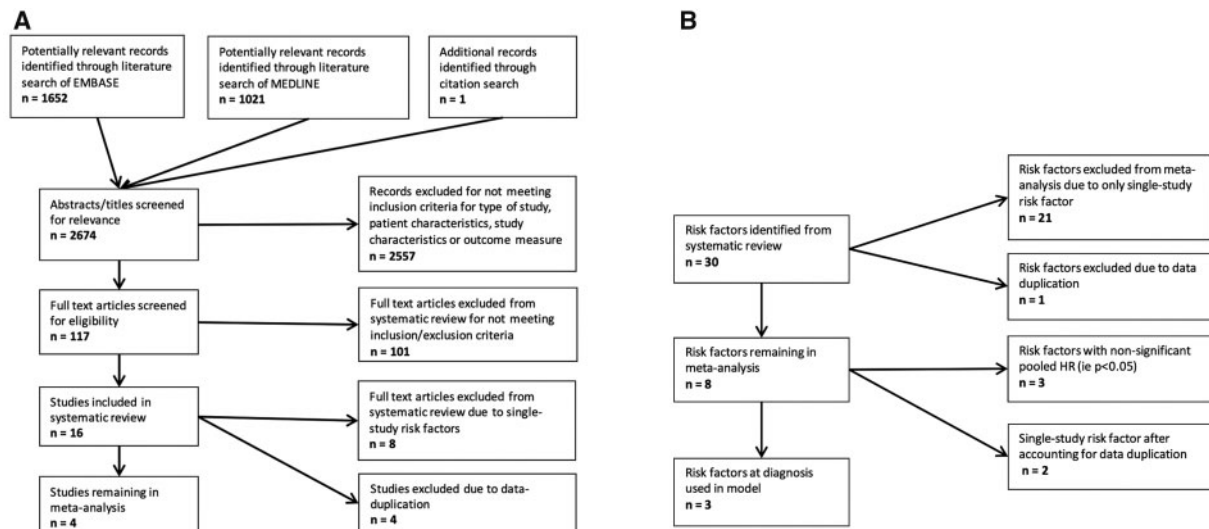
A

Potentially relevant records identified through literature search of EMBASE
n = 1652

Potentially relevant records identified through literature search of MEDLINE
n = 1021

Additional records identified through citation search
n = 1

Abstracts/titles screened for relevance
n = 2674

Records excluded for not meeting inclusion criteria for type of study, patient characteristics, study characteristics or outcome measure
n = 2557

Full text articles screened for eligibility
n = 117

Full text articles excluded from systematic review for not meeting inclusion/exclusion criteria
n = 101

Studies included in systematic review
n = 16

Full text articles excluded from systematic review due to single-study risk factors
n = 8

Studies remaining in meta-analysis
n = 4

Studies excluded due to data-duplication
n = 4

B

Risk factors identified from systematic review
n = 30

Risk factors excluded from meta-analysis due to only single-study risk factor
n = 21

Risk factors excluded due to data duplication
n = 1

Risk factors remaining in meta-analysis
n = 8

Risk factors with non-significant pooled HR (ie p<0.05)
n = 3

Single-study risk factor after accounting for data duplication
n = 2

Risk factors at diagnosis used in model
n = 3